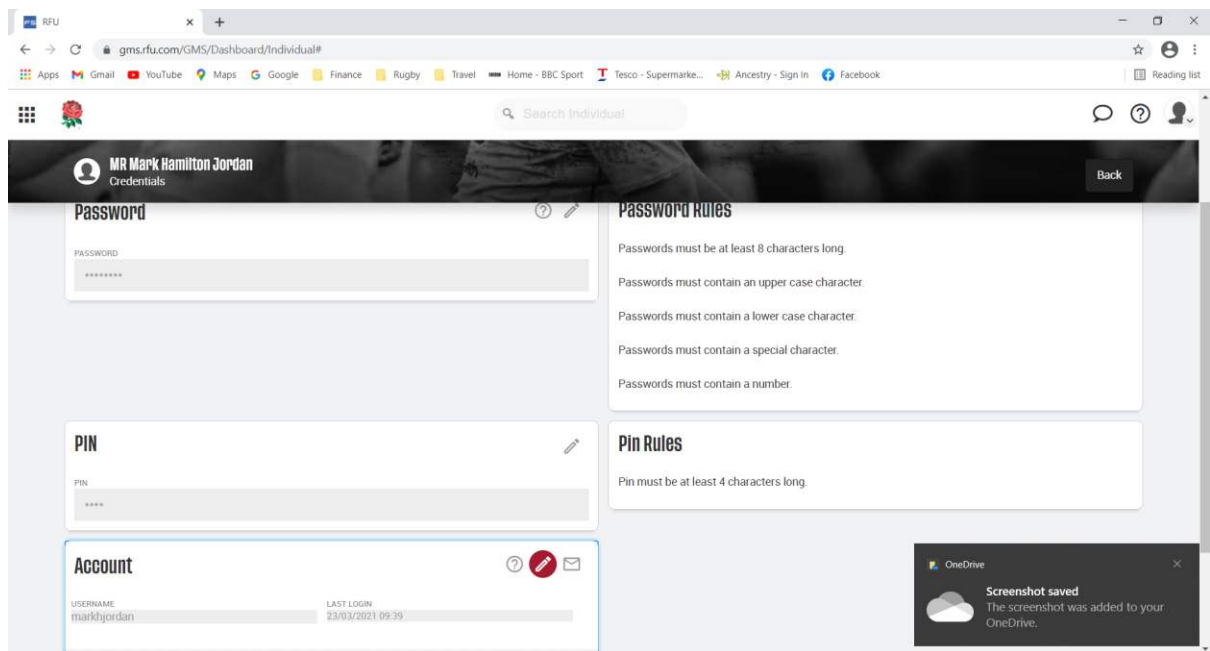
RFU
gms.rfu.com/GMS/Dashboard/Individual#
Apps Gmail YouTube Maps Google Finance Rugby Travel Home - BBC Sport Tesco - Supermarke... Ancestry - Sign In Facebook
Reading list
Search Individual

MR Mark Hamilton Jordan
Credentials
Back

Password
PASSWORD
********

Password Rules
Passwords must be at least 8 characters long.
Passwords must contain an upper case character.
Passwords must contain a lower case character.
Passwords must contain a special character.
Passwords must contain a number.

PIN
PIN
****

Pin Rules
Pin must be at least 4 characters long.

Account
USERNAME
markhjordan
LAST LOGIN
23/03/2021 09:39

OneDrive
Screenshot saved
The screenshot was added to your OneDrive.